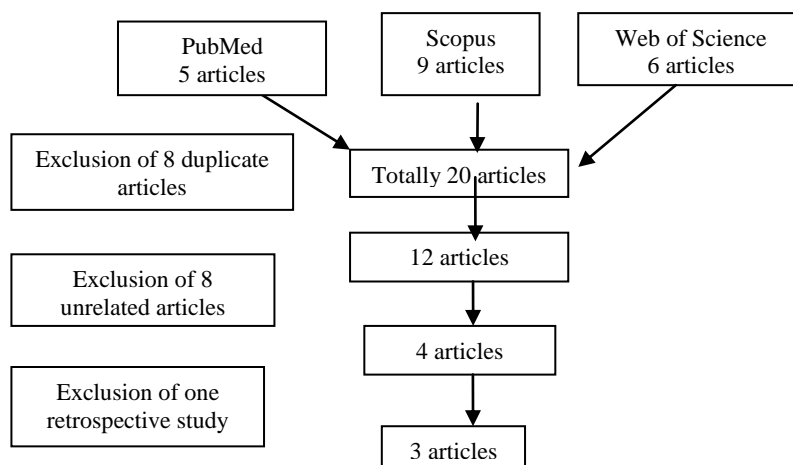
PubMed
5 articles

Scopus
9 articles

Web of Science
6 articles

Exclusion of 8 duplicate articles

Totally 20 articles

Exclusion of 8 unrelated articles

12 articles

4 articles

Exclusion of one retrospective study

3 articles